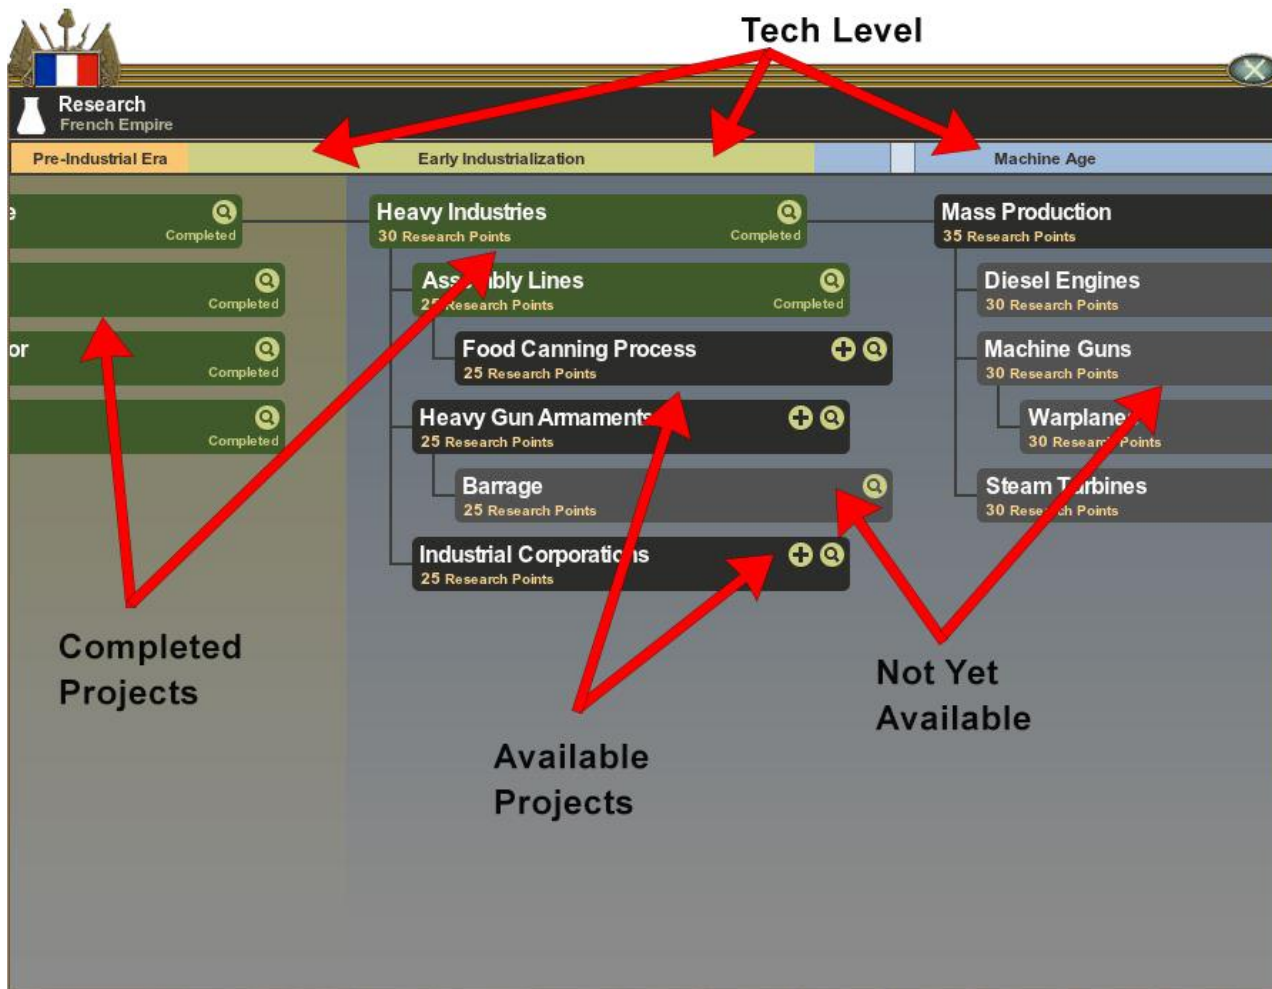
Tech Level

Research
French Empire

Pre-Industrial Era
Early Industrialization
Machine Age

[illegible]e
Completed

Completed

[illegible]or
Completed

Completed

Heavy Industries
30 Research Points
Completed

Ass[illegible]bly Lines
2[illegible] Research Points
Completed

Food Canning Process
25 Research Points

Heavy Gun Armament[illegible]
25 Research Points

Barrage
25 Research Points

Industrial Corporatio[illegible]s
25 Research Points

Mass Productio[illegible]
35 Research Points

Diesel Engines
30 Research Points

Machine Guns
30 Research Points

Warplane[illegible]
30 Resear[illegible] Points

Steam T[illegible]rbines
30 Rese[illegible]ch Points

Completed Projects

Available Projects

Not Yet Available